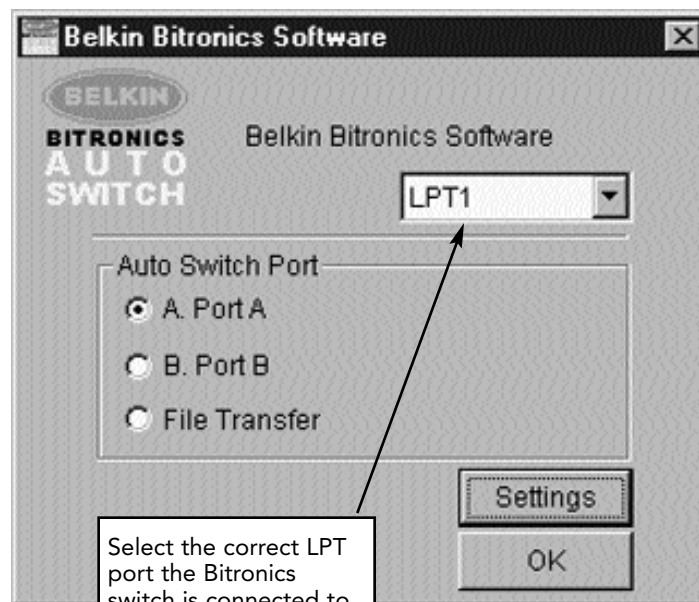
Belkin Bitronics Software

BELKIN
BITRONICS
AUTO
SWITCH

Belkin Bitronics Software

LPT1

Auto Switch Port

A. Port A

B. Port B

File Transfer

Settings

OK

Select the correct LPT port the Bitronics switch is connected to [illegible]